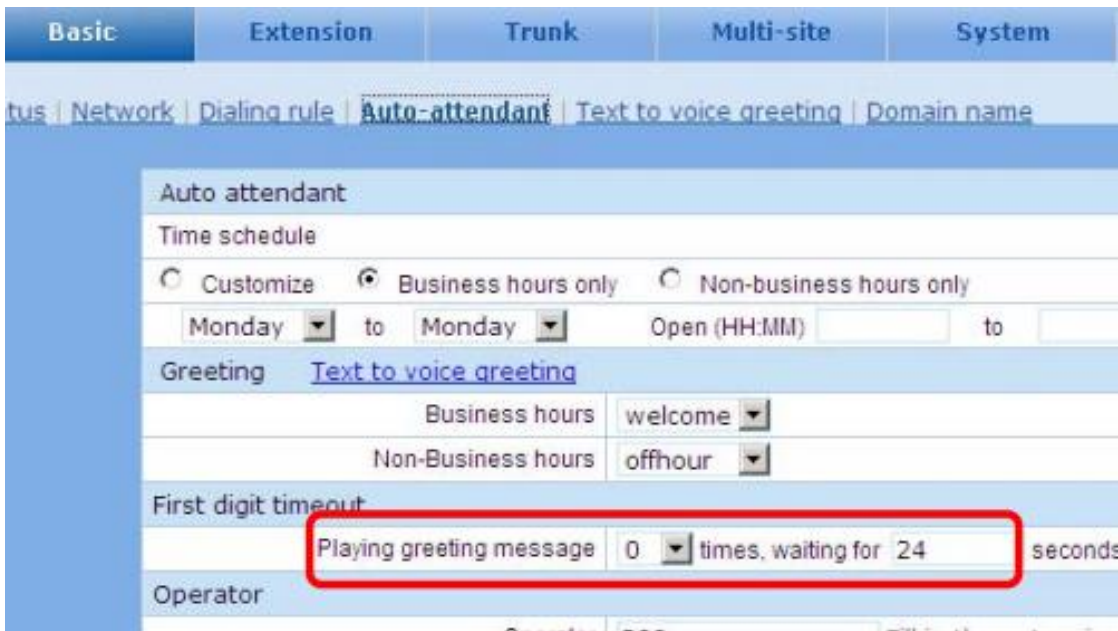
Basic | Extension | Trunk | Multi-site | System

tus | Network | Dialing rule | Auto-attendant | Text to voice greeting | Domain name

Auto attendant

Time schedule

Customize  Business hours only  Non-business hours only

Monday to Monday  Open (HH:MM)  to

Greeting  Text to voice greeting

Business hours  welcome

Non-Business hours  offhour

First digit timeout

Playing greeting message  0  times, waiting for 24  seconds

Operator

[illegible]